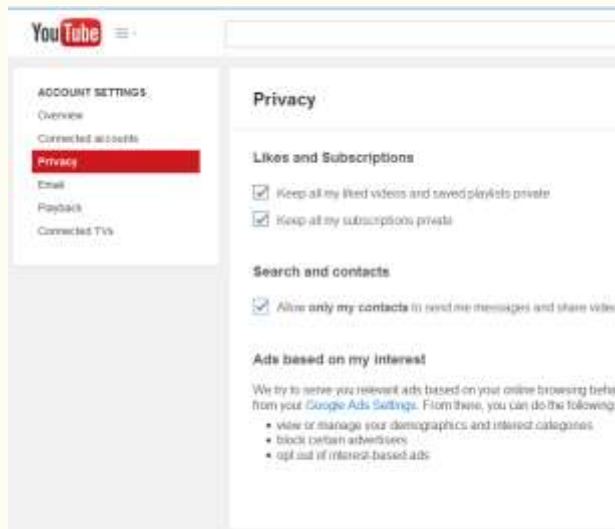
YouTube

ACCOUNT SETTINGS
Overview
Connected accounts
Privacy
Email
Playback
Connected TVs

Privacy

Likes and Subscriptions

Keep all my liked videos and saved playlists private

Keep all my subscriptions private

Search and contacts

Allow **only my contacts** to send me messages and share video

Ads based on my interest

We try to serve you relevant ads based on your online browsing beha from your Google Ads Settings. From there, you can do the following

• view or manage your demographics and interest categories
• block certain advertisers
• opt out of interest-based ads